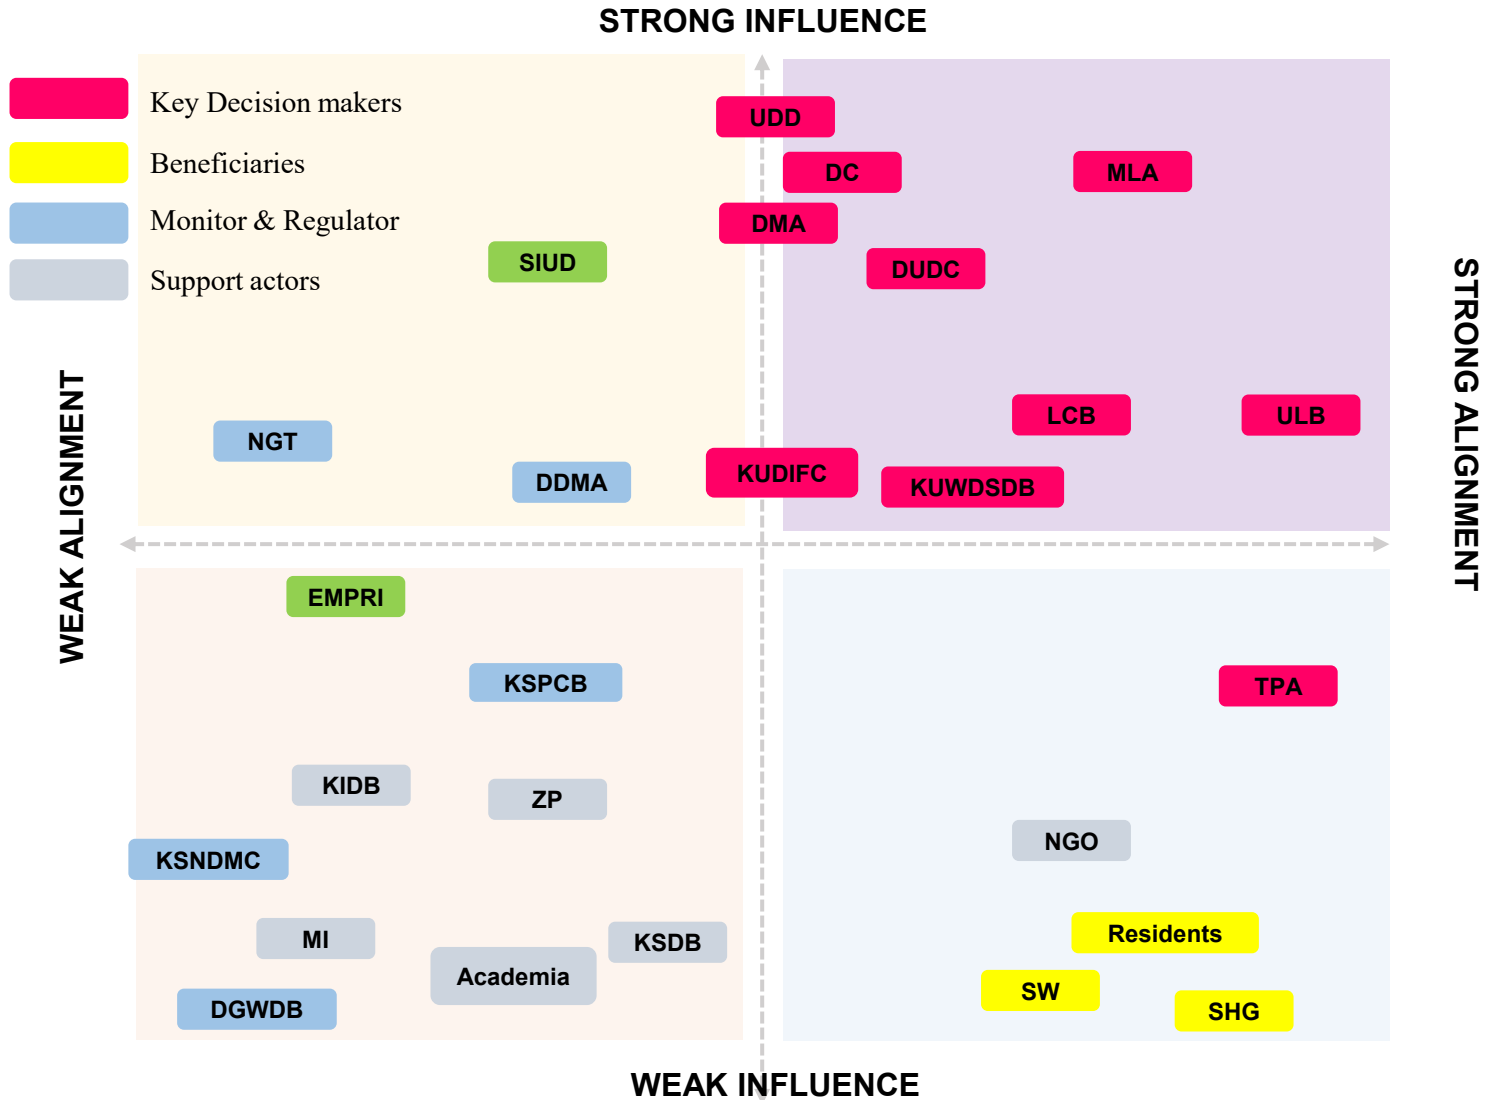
STRONG INFLUENCE

Key Decision makers
Beneficiaries
Monitor & Regulator
Support actors

WEAK ALIGNMENT

STRONG ALIGNMENT

UDD
DC
MLA
DMA
SIUD
DUDC
NGT
LCB
ULB
DDMA
KUDIFC
KUWDSDB

EMPRI
KSPCB
TPA
KIDB
ZP
KSNDMC
NGO
Residents
MI
KSDB
Academia
SW
SHG
DGWDB

WEAK INFLUENCE